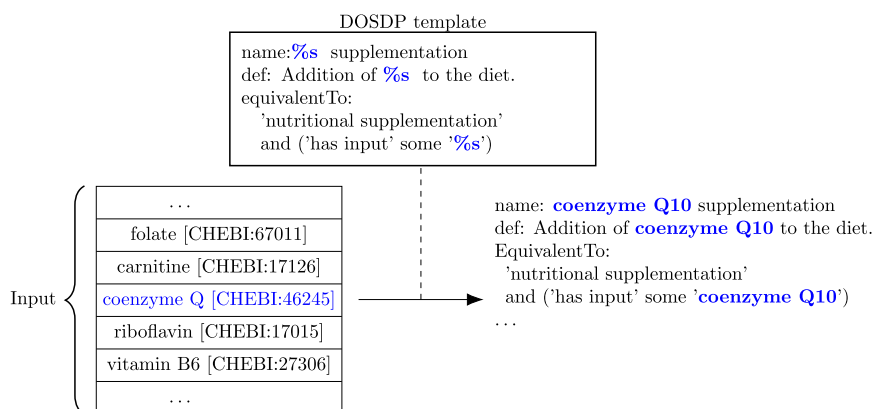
DOSDP template

name:%s supplementation
def: Addition of %s to the diet.
equivalentTo:
'nutritional supplementation'
and ('has input' some '%s')

Input

| ... |
|---|
| folate [CHEBI:67011] |
| carnitine [CHEBI:17126] |
| coenzyme Q [CHEBI:46245] |
| riboflavin [CHEBI:17015] |
| vitamin B6 [CHEBI:27306] |
| ... |

name: coenzyme Q10 supplementation
def: Addition of coenzyme Q10 to the diet.
EquivalentTo:
'nutritional supplementation'
and ('has input' some 'coenzyme Q10')
...